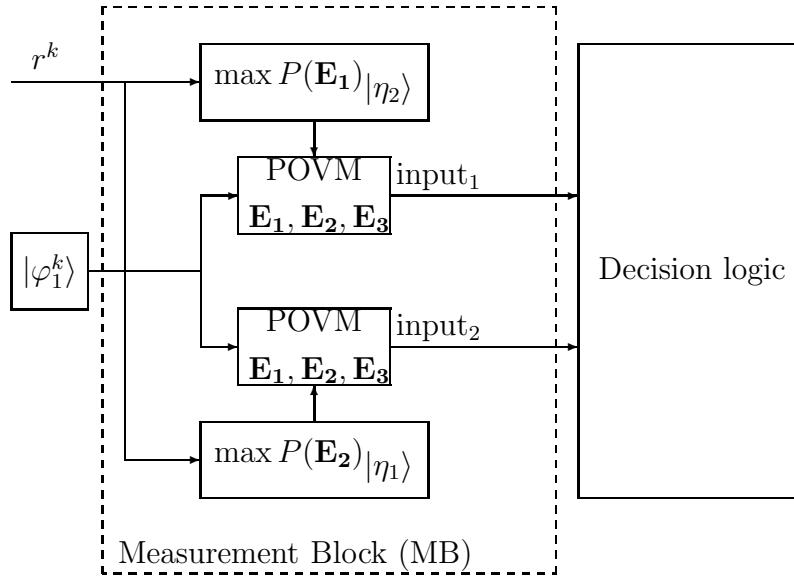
$r^k$

$\max P(\mathbf{E_1})_{|\eta_2\rangle}$

POVM
$\mathbf{E_1}, \mathbf{E_2}, \mathbf{E_3}$

$\text{input}_1$

$|\varphi_1^k\rangle$

Decision logic

POVM
$\mathbf{E_1}, \mathbf{E_2}, \mathbf{E_3}$

$\text{input}_2$

$\max P(\mathbf{E_2})_{|\eta_1\rangle}$

Measurement Block (MB)